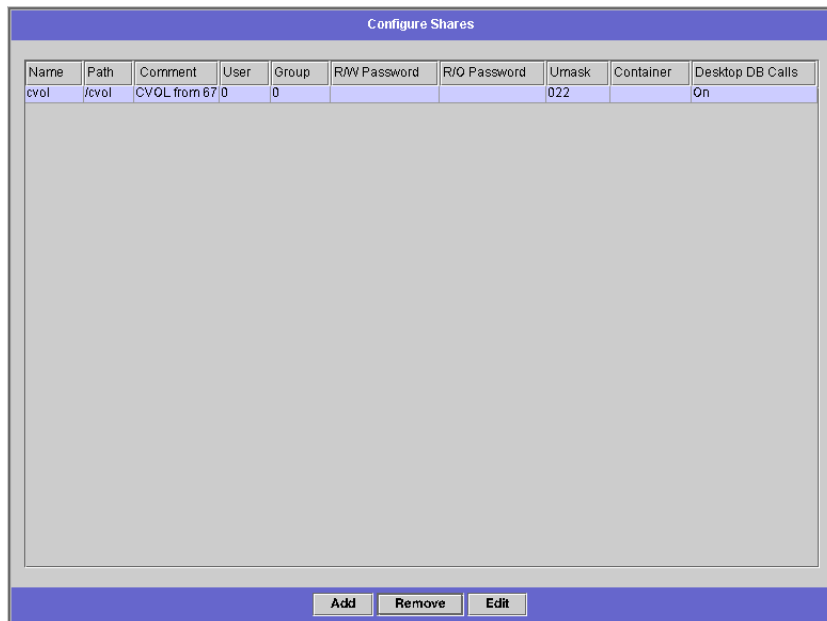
Configure Shares

| Name | Path | Comment | User | Group | R/W Password | R/O Password | Umask | Container | Desktop DB Calls |
|---|---|---|---|---|---|---|---|---|---|
| cvol | /cvol | CVOL from 67 | 0 | 0 | | | 022 | | On |

Add Remove Edit